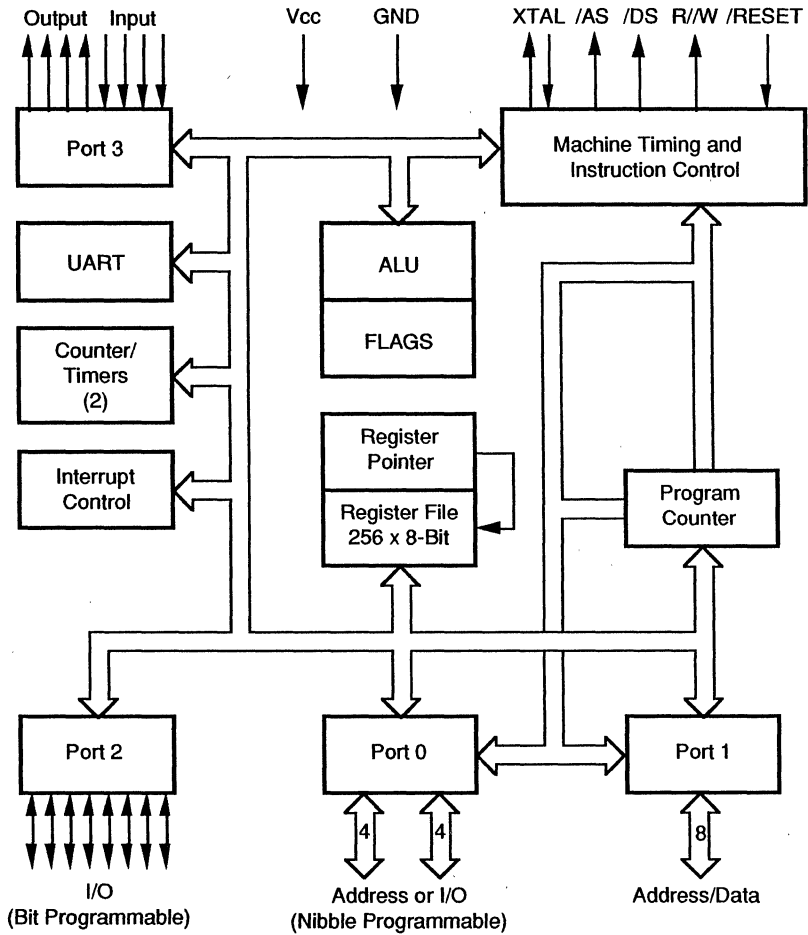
Output Input

Vcc GND

XTAL /AS /DS R//W /RESET

Port 3

Machine Timing and Instruction Control

UART

ALU

FLAGS

Counter/ Timers (2)

Register Pointer

Register File 256 x 8-Bit

Interrupt Control

Program Counter

Port 2

Port 0

Port 1

4

4

8

I/O (Bit Programmable)

Address or I/O (Nibble Programmable)

Address/Data